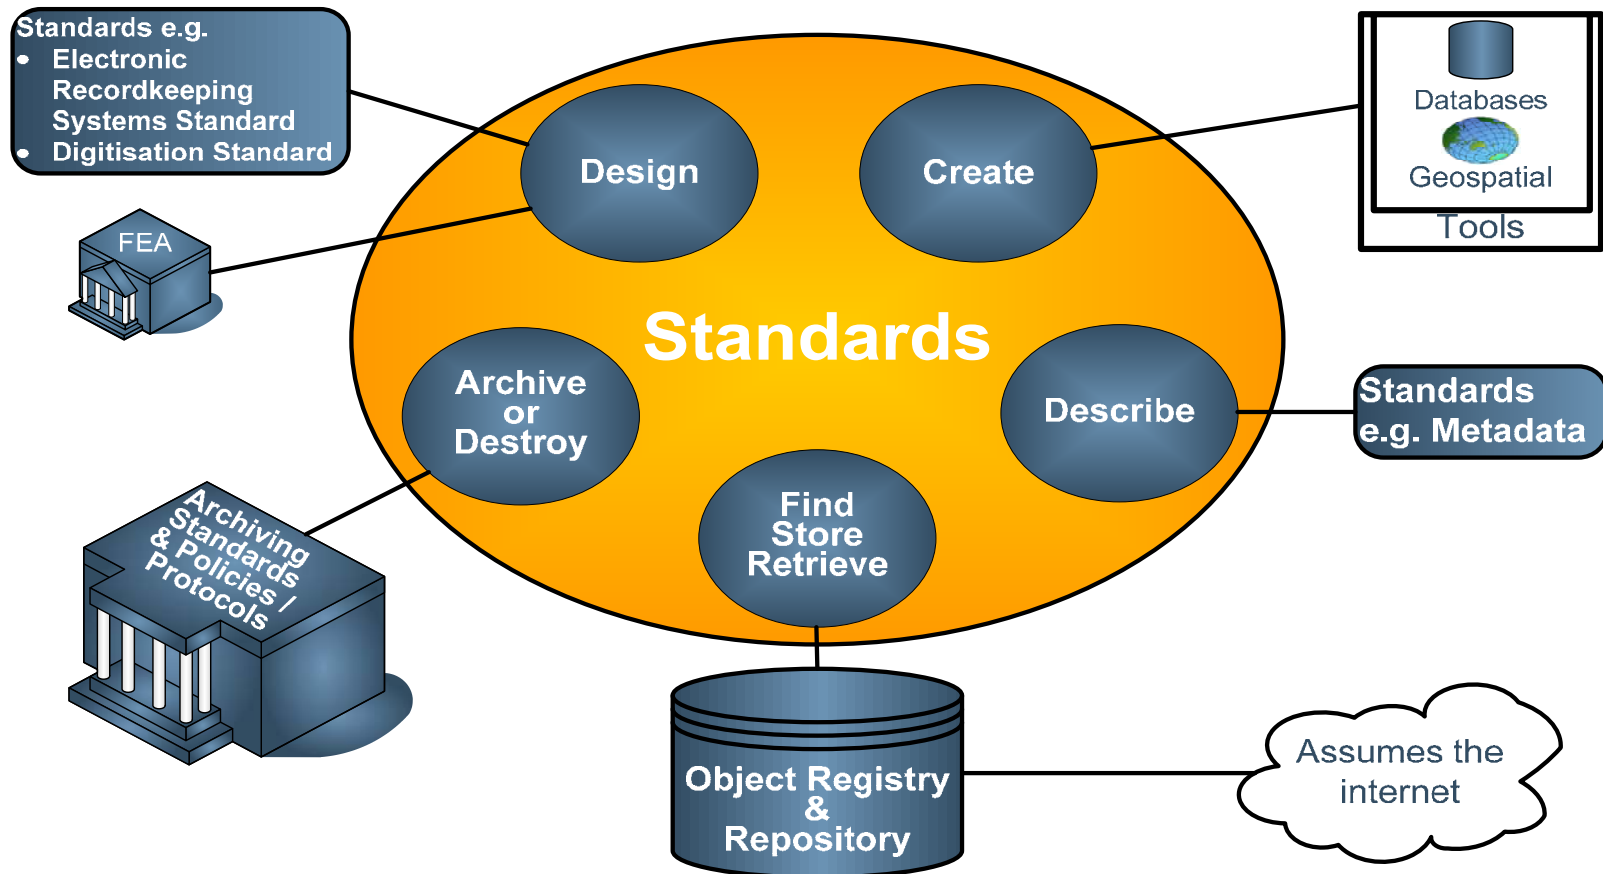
Standards e.g.
- Electronic Recordkeeping Systems Standard
- Digitisation Standard

FEA

Design

Create

Databases

Geospatial

Tools

Standards

Archive or Destroy

Describe

Standards e.g. Metadata

Find Store Retrieve

Archiving Standards & Policies / Protocols

Object Registry & Repository

Assumes the internet